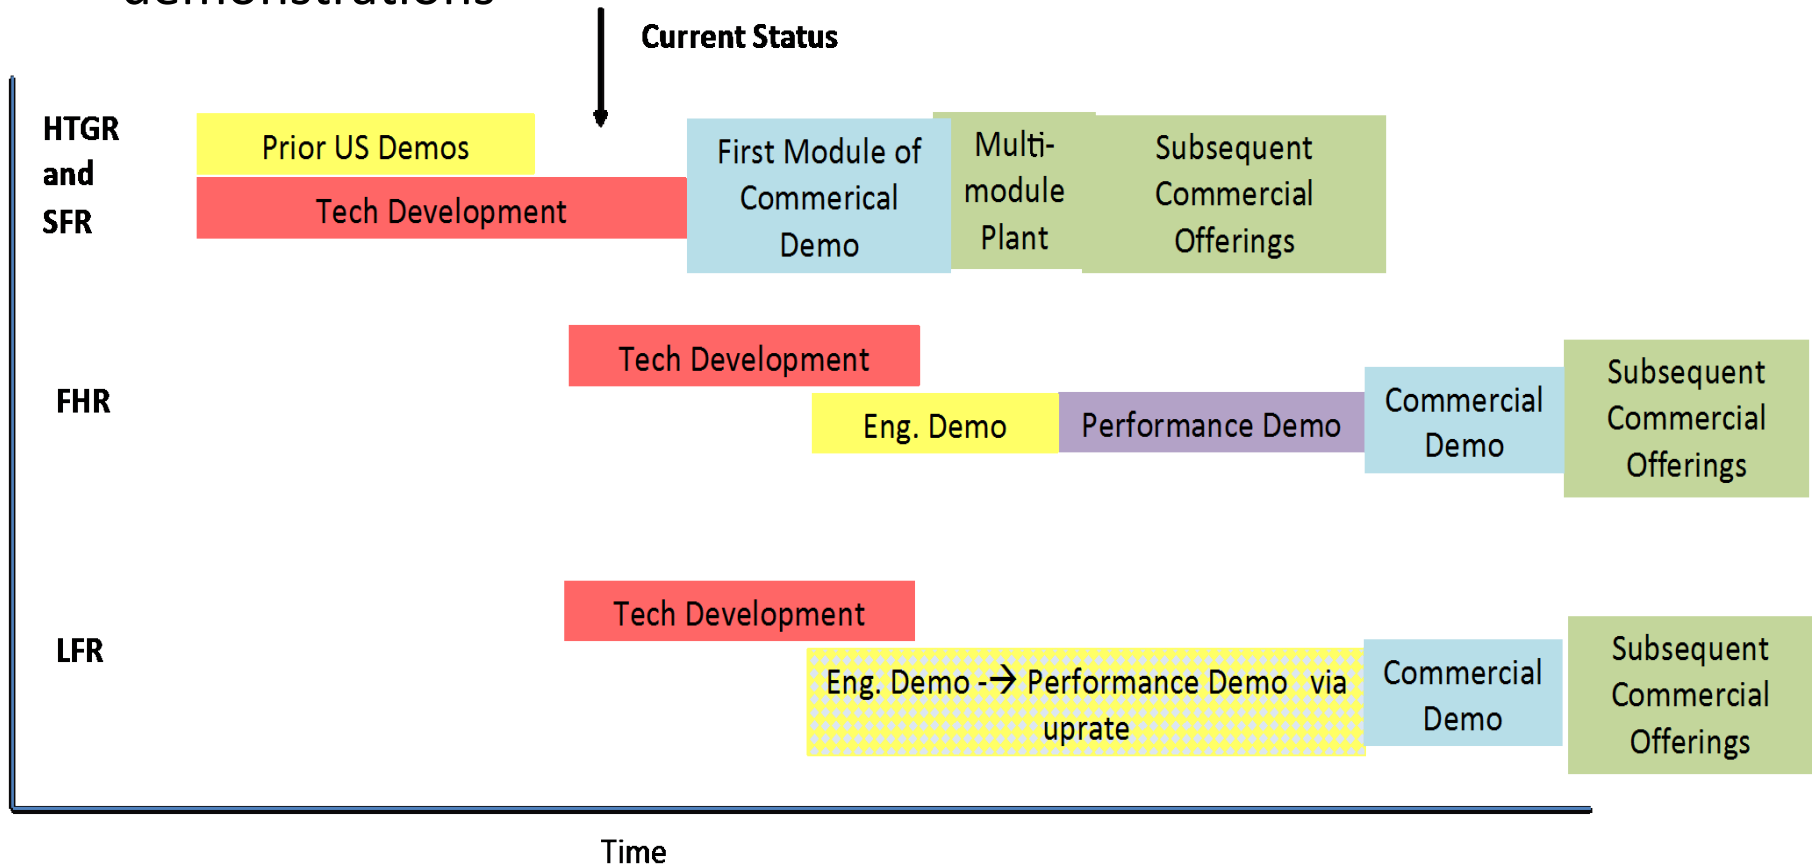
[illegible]

Current Status

HTGR and SFR

Prior US Demos

Tech Development

First Module of Commerical Demo

Multi-module Plant

Subsequent Commercial Offerings

FHR

Tech Development

Eng. Demo

Performance Demo

Commercial Demo

Subsequent Commercial Offerings

LFR

Tech Development

Eng. Demo -→ Performance Demo via uprate

Commercial Demo

Subsequent Commercial Offerings

Time